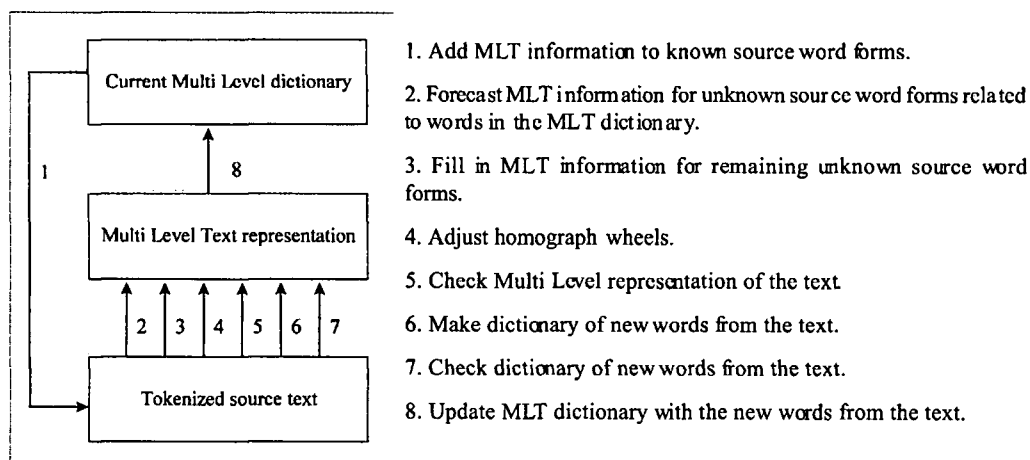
Current Multi Level dictionary

1

8

Multi Level Text representation

2 3 4 5 6 7

Tokenized source text

1. Add MLT information to known source word forms.

2. Forecast MLT information for unknown source word forms related to words in the MLT dictionary.

3. Fill in MLT information for remaining unknown source word forms.

4. Adjust homograph wheels.

5. Check Multi Level representation of the text.

6. Make dictionary of new words from the text.

7. Check dictionary of new words from the text.

8. Update MLT dictionary with the new words from the text.